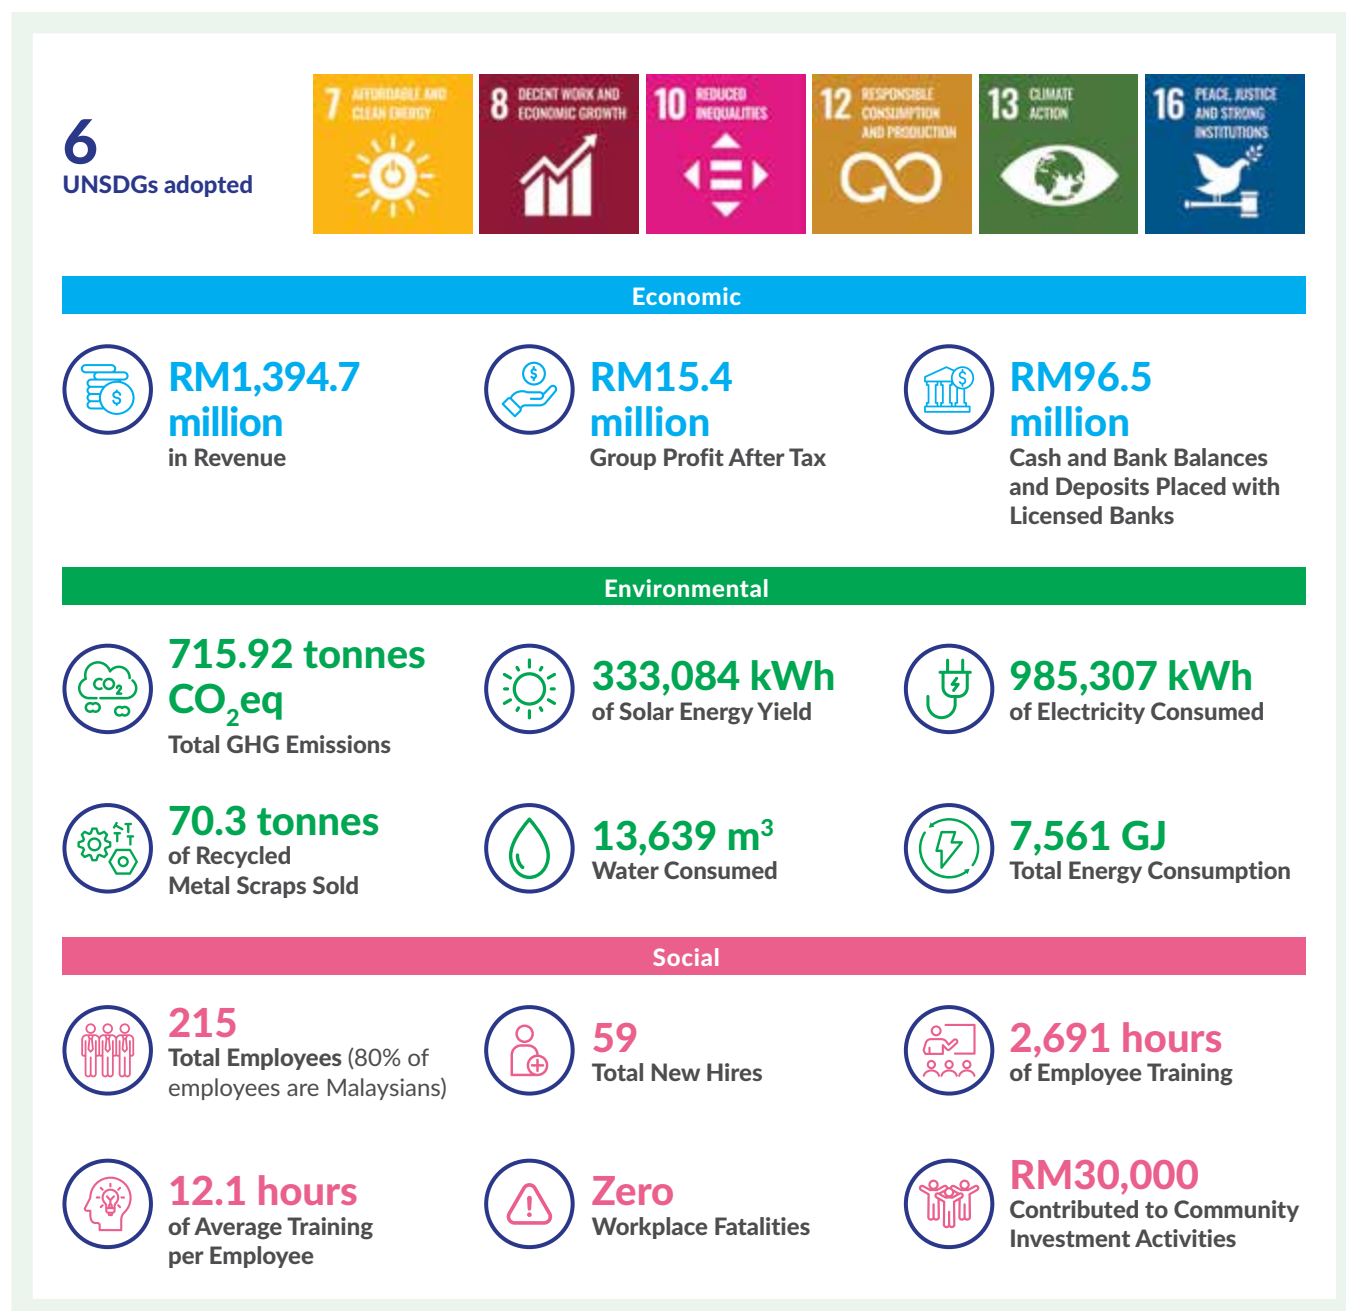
6
UNSDGs adopted

7 AFFORDABLE AND CLEAN ENERGY

8 DECENT WORK AND ECONOMIC GROWTH

10 REDUCED INEQUALITIES

12 RESPONSIBLE CONSUMPTION AND PRODUCTION

13 CLIMATE ACTION

16 PEACE, JUSTICE AND STRONG INSTITUTIONS

Economic

RM1,394.7 million
in Revenue

RM15.4 million
Group Profit After Tax

RM96.5 million
Cash and Bank Balances and Deposits Placed with Licensed Banks

Environmental

$CO_2$

715.92 tonnes $CO_2eq$
Total GHG Emissions

333,084 kWh
of Solar Energy Yield

985,307 kWh
of Electricity Consumed

70.3 tonnes
of Recycled Metal Scraps Sold

13,639 $m^3$
Water Consumed

7,561 GJ
Total Energy Consumption

Social

215
Total Employees (80% of employees are Malaysians)

59
Total New Hires

2,691 hours
of Employee Training

12.1 hours
of Average Training per Employee

Zero
Workplace Fatalities

RM30,000
Contributed to Community Investment Activities